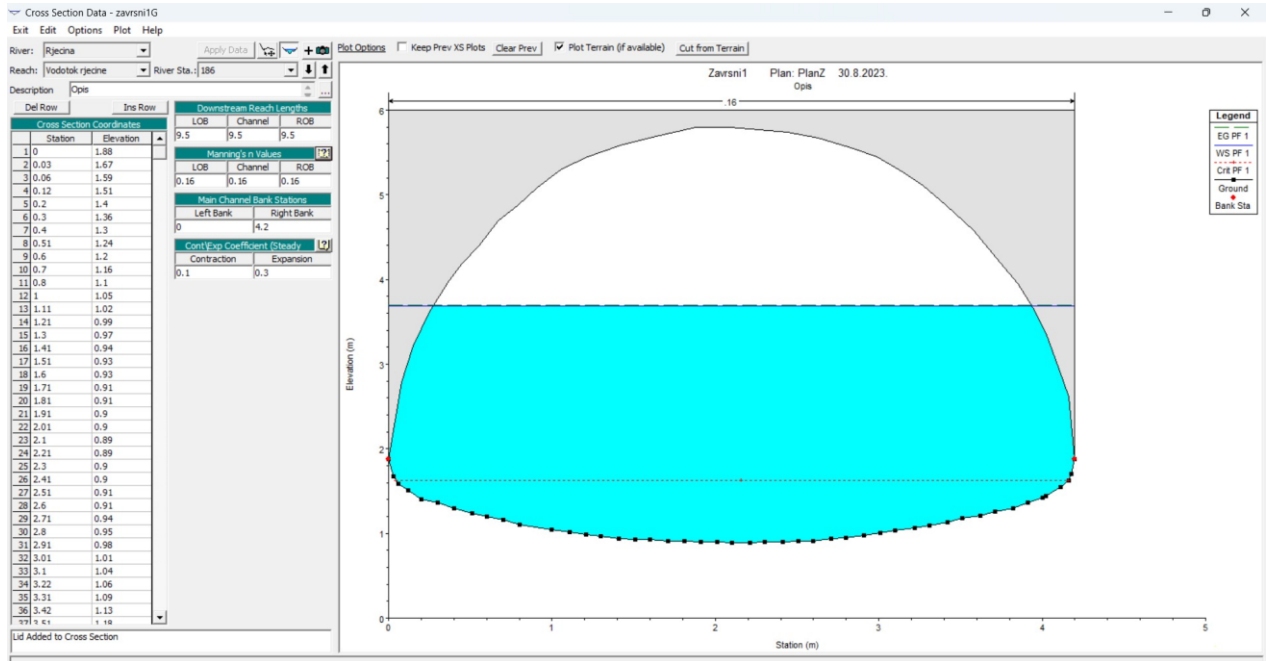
Cross Section Data - zavrsni1G

Exit Edit Options Plot Help

River: Rjecina
Reach: Vodotok rjecine
River Sta.: 186
Description: Opis

Apply Data

Del Row
Ins Row

Cross Section Coordinates

| | Station | Elevation |
|---|---|---|
| 1 | 0 | 1.88 |
| 2 | 0.03 | 1.67 |
| 3 | 0.06 | 1.59 |
| 4 | 0.12 | 1.51 |
| 5 | 0.2 | 1.4 |
| 6 | 0.3 | 1.36 |
| 7 | 0.4 | 1.3 |
| 8 | 0.51 | 1.24 |
| 9 | 0.6 | 1.2 |
| 10 | 0.7 | 1.16 |
| 11 | 0.8 | 1.1 |
| 12 | 1 | 1.05 |
| 13 | 1.11 | 1.02 |
| 14 | 1.21 | 0.99 |
| 15 | 1.3 | 0.97 |
| 16 | 1.41 | 0.94 |
| 17 | 1.51 | 0.93 |
| 18 | 1.6 | 0.93 |
| 19 | 1.71 | 0.91 |
| 20 | 1.81 | 0.91 |
| 21 | 1.91 | 0.9 |
| 22 | 2.01 | 0.9 |
| 23 | 2.1 | 0.89 |
| 24 | 2.21 | 0.89 |
| 25 | 2.3 | 0.9 |
| 26 | 2.41 | 0.9 |
| 27 | 2.51 | 0.91 |
| 28 | 2.6 | 0.91 |
| 29 | 2.71 | 0.94 |
| 30 | 2.8 | 0.95 |
| 31 | 2.91 | 0.98 |
| 32 | 3.01 | 1.01 |
| 33 | 3.1 | 1.04 |
| 34 | 3.22 | 1.06 |
| 35 | 3.31 | 1.09 |
| 36 | 3.42 | 1.13 |
| 37 | 3.51 | 1.18 |

Downstream Reach Lengths

| LOB | Channel | ROB |
|---|---|---|
| 9.5 | 9.5 | 9.5 |

Manning's n Values

| LOB | Channel | ROB |
|---|---|---|
| 0.16 | 0.16 | 0.16 |

Main Channel Bank Stations

| Left Bank | Right Bank |
|---|---|
| 0 | 4.2 |

Cont\Exp Coefficient (Steady

| Contraction | Expansion |
|---|---|
| 0.1 | 0.3 |

Lid Added to Cross Section

Plot Options   Keep Prev XS Plots   Clear Prev   Plot Terrain (if available)   Cut from Terrain

Zavrsni1   Plan: PlanZ   30.8.2023.
Opis

.16

Legend
EG PF 1
WS PF 1
Crit PF 1
Ground
Bank Sta

Elevation (m)
6
5
4
3
2
1
0

0 1 2 3 4 5
Station (m)